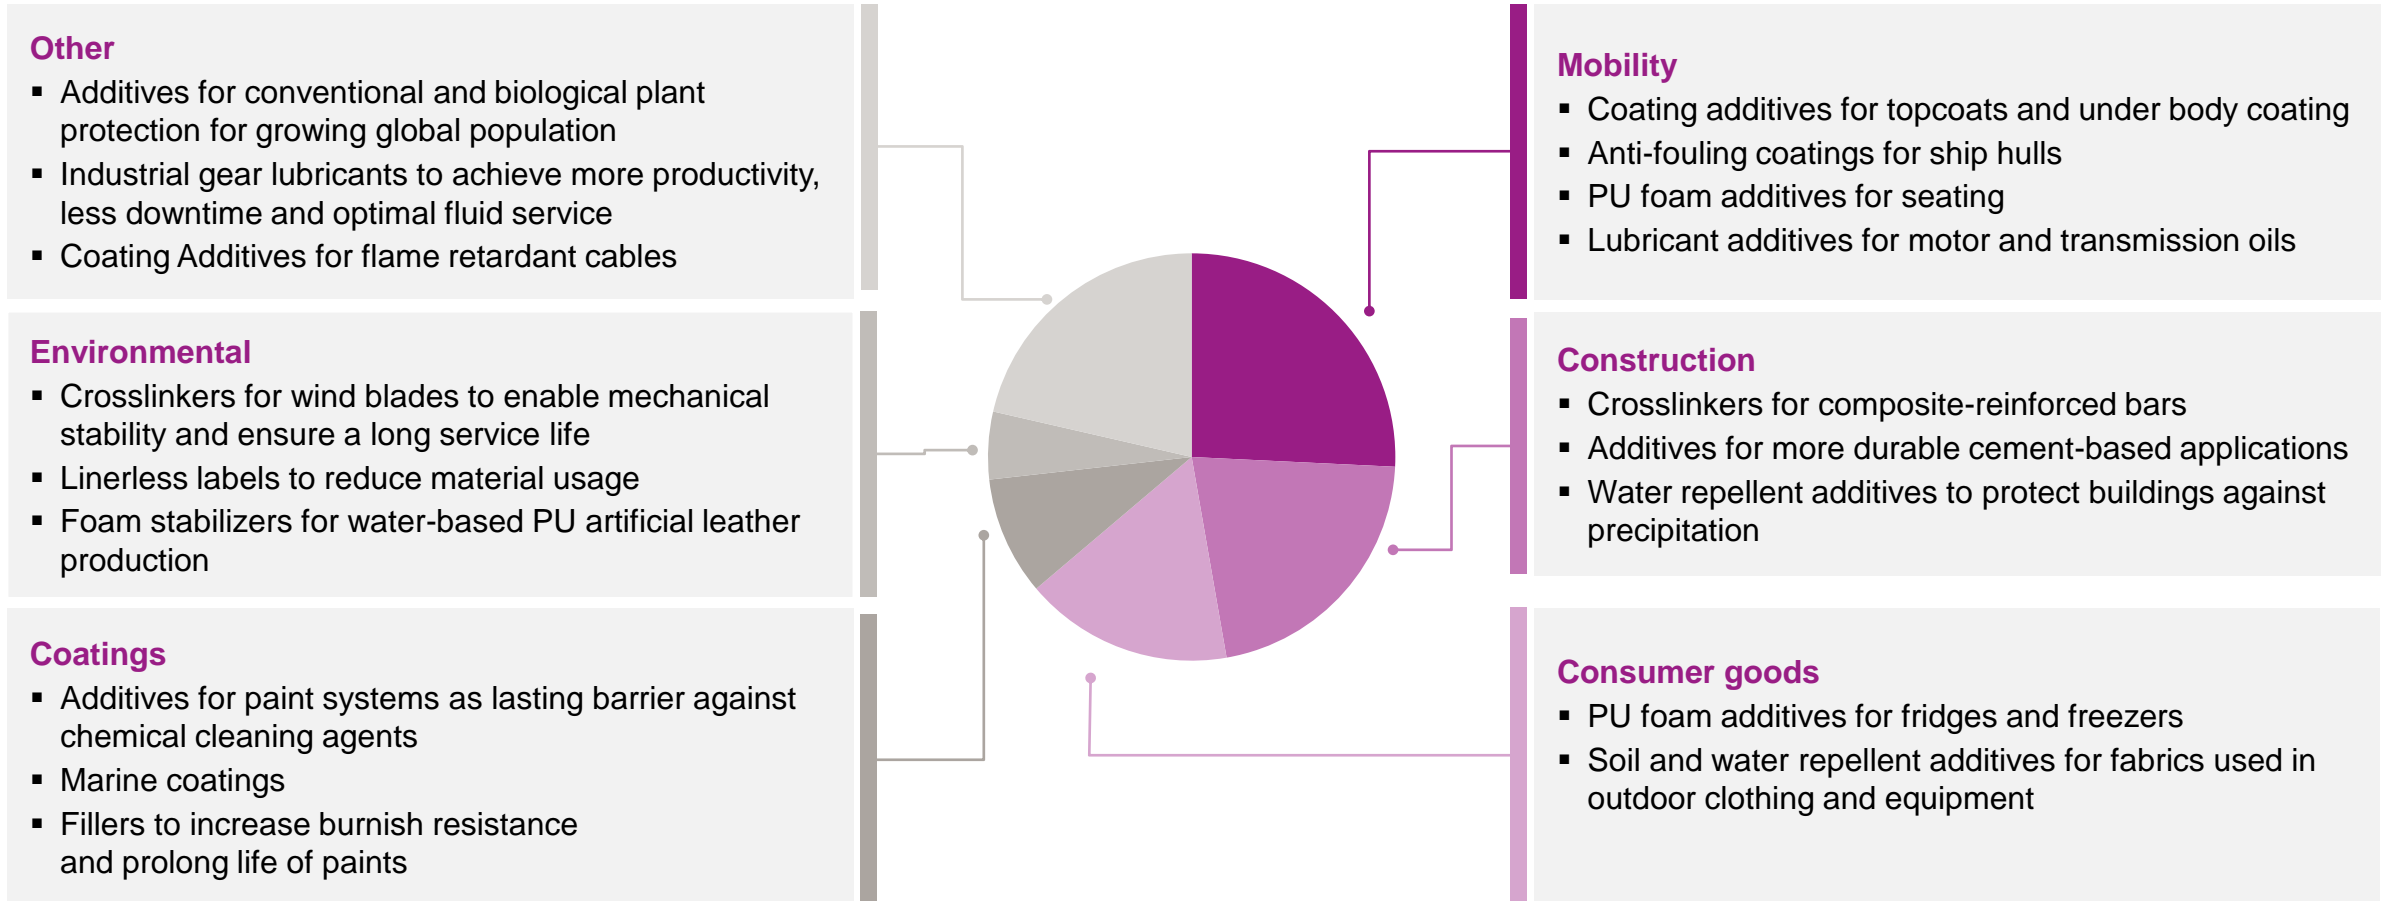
Other
- Additives for conventional and biological plant protection for growing global population
- Industrial gear lubricants to achieve more productivity, less downtime and optimal fluid service
- Coating Additives for flame retardant cables

Environmental
- Crosslinkers for wind blades to enable mechanical stability and ensure a long service life
- Linerless labels to reduce material usage
- Foam stabilizers for water-based PU artificial leather production

Coatings
- Additives for paint systems as lasting barrier against chemical cleaning agents
- Marine coatings
- Fillers to increase burnish resistance and prolong life of paints

Mobility
- Coating additives for topcoats and under body coating
- Anti-fouling coatings for ship hulls
- PU foam additives for seating
- Lubricant additives for motor and transmission oils

Construction
- Crosslinkers for composite-reinforced bars
- Additives for more durable cement-based applications
- Water repellent additives to protect buildings against precipitation

Consumer goods
- PU foam additives for fridges and freezers
- Soil and water repellent additives for fabrics used in outdoor clothing and equipment